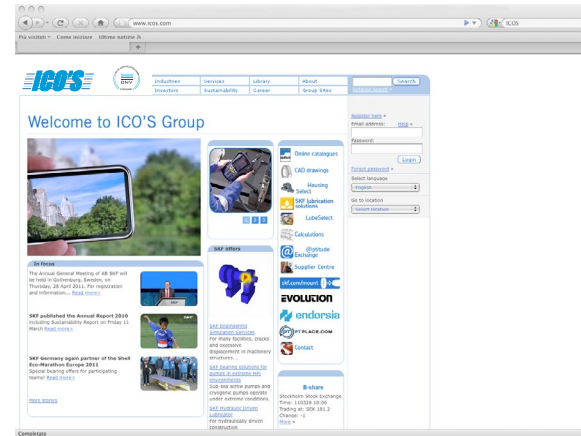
www.icos.com

ICOS

Più visitati   Come iniziare   Ultime notizie

ICO'S

DNV

| Industries | Services | Library | About |
|---|---|---|---|
| Investors | Sustainability | Career | Group Sites |

Search

Welcome to ICO'S Group

Register here

Email address:

Help

Password:

Login

Forgot password

Select language

English

Go to location

Select location

In focus

The Annual General Meeting of AB SKF will be held in Gothenburg, Sweden, on Thursday, 28 April 2011. For registration and information... Read more

SKF published the Annual Report 2010 including Sustainability Report on Friday 11 March Read more

SKF Germany again partner of the Shell Eco-Marathon Europe 2011 Special offers for participating teams! Read more

More stories

1 2 3

SKF offers

SKF Engineering Simulation Services
For many facilities, clock and excessive displacement in machinery structures...

SKF bearing solutions for pumps in extreme HH environments
Sub-sea screw pumps and cryogenic pumps operate under extreme conditions.

SKF hydraulic driven lubricator
For hydraulically driven construction...

Online catalogues

CAD drawings

Housing Select

SKF lubrication solutions

LubeSelect

Calculations

@ptitude Exchange

Supplier Centre

skf.com/mount

EVOLUTION

endorsia

PTPLACE.COM

Contact

B-share

Stockholm Stock Exchange
Time: 110328 10:06
Trading at: SEK 181.2
Change: -1
More

Completato